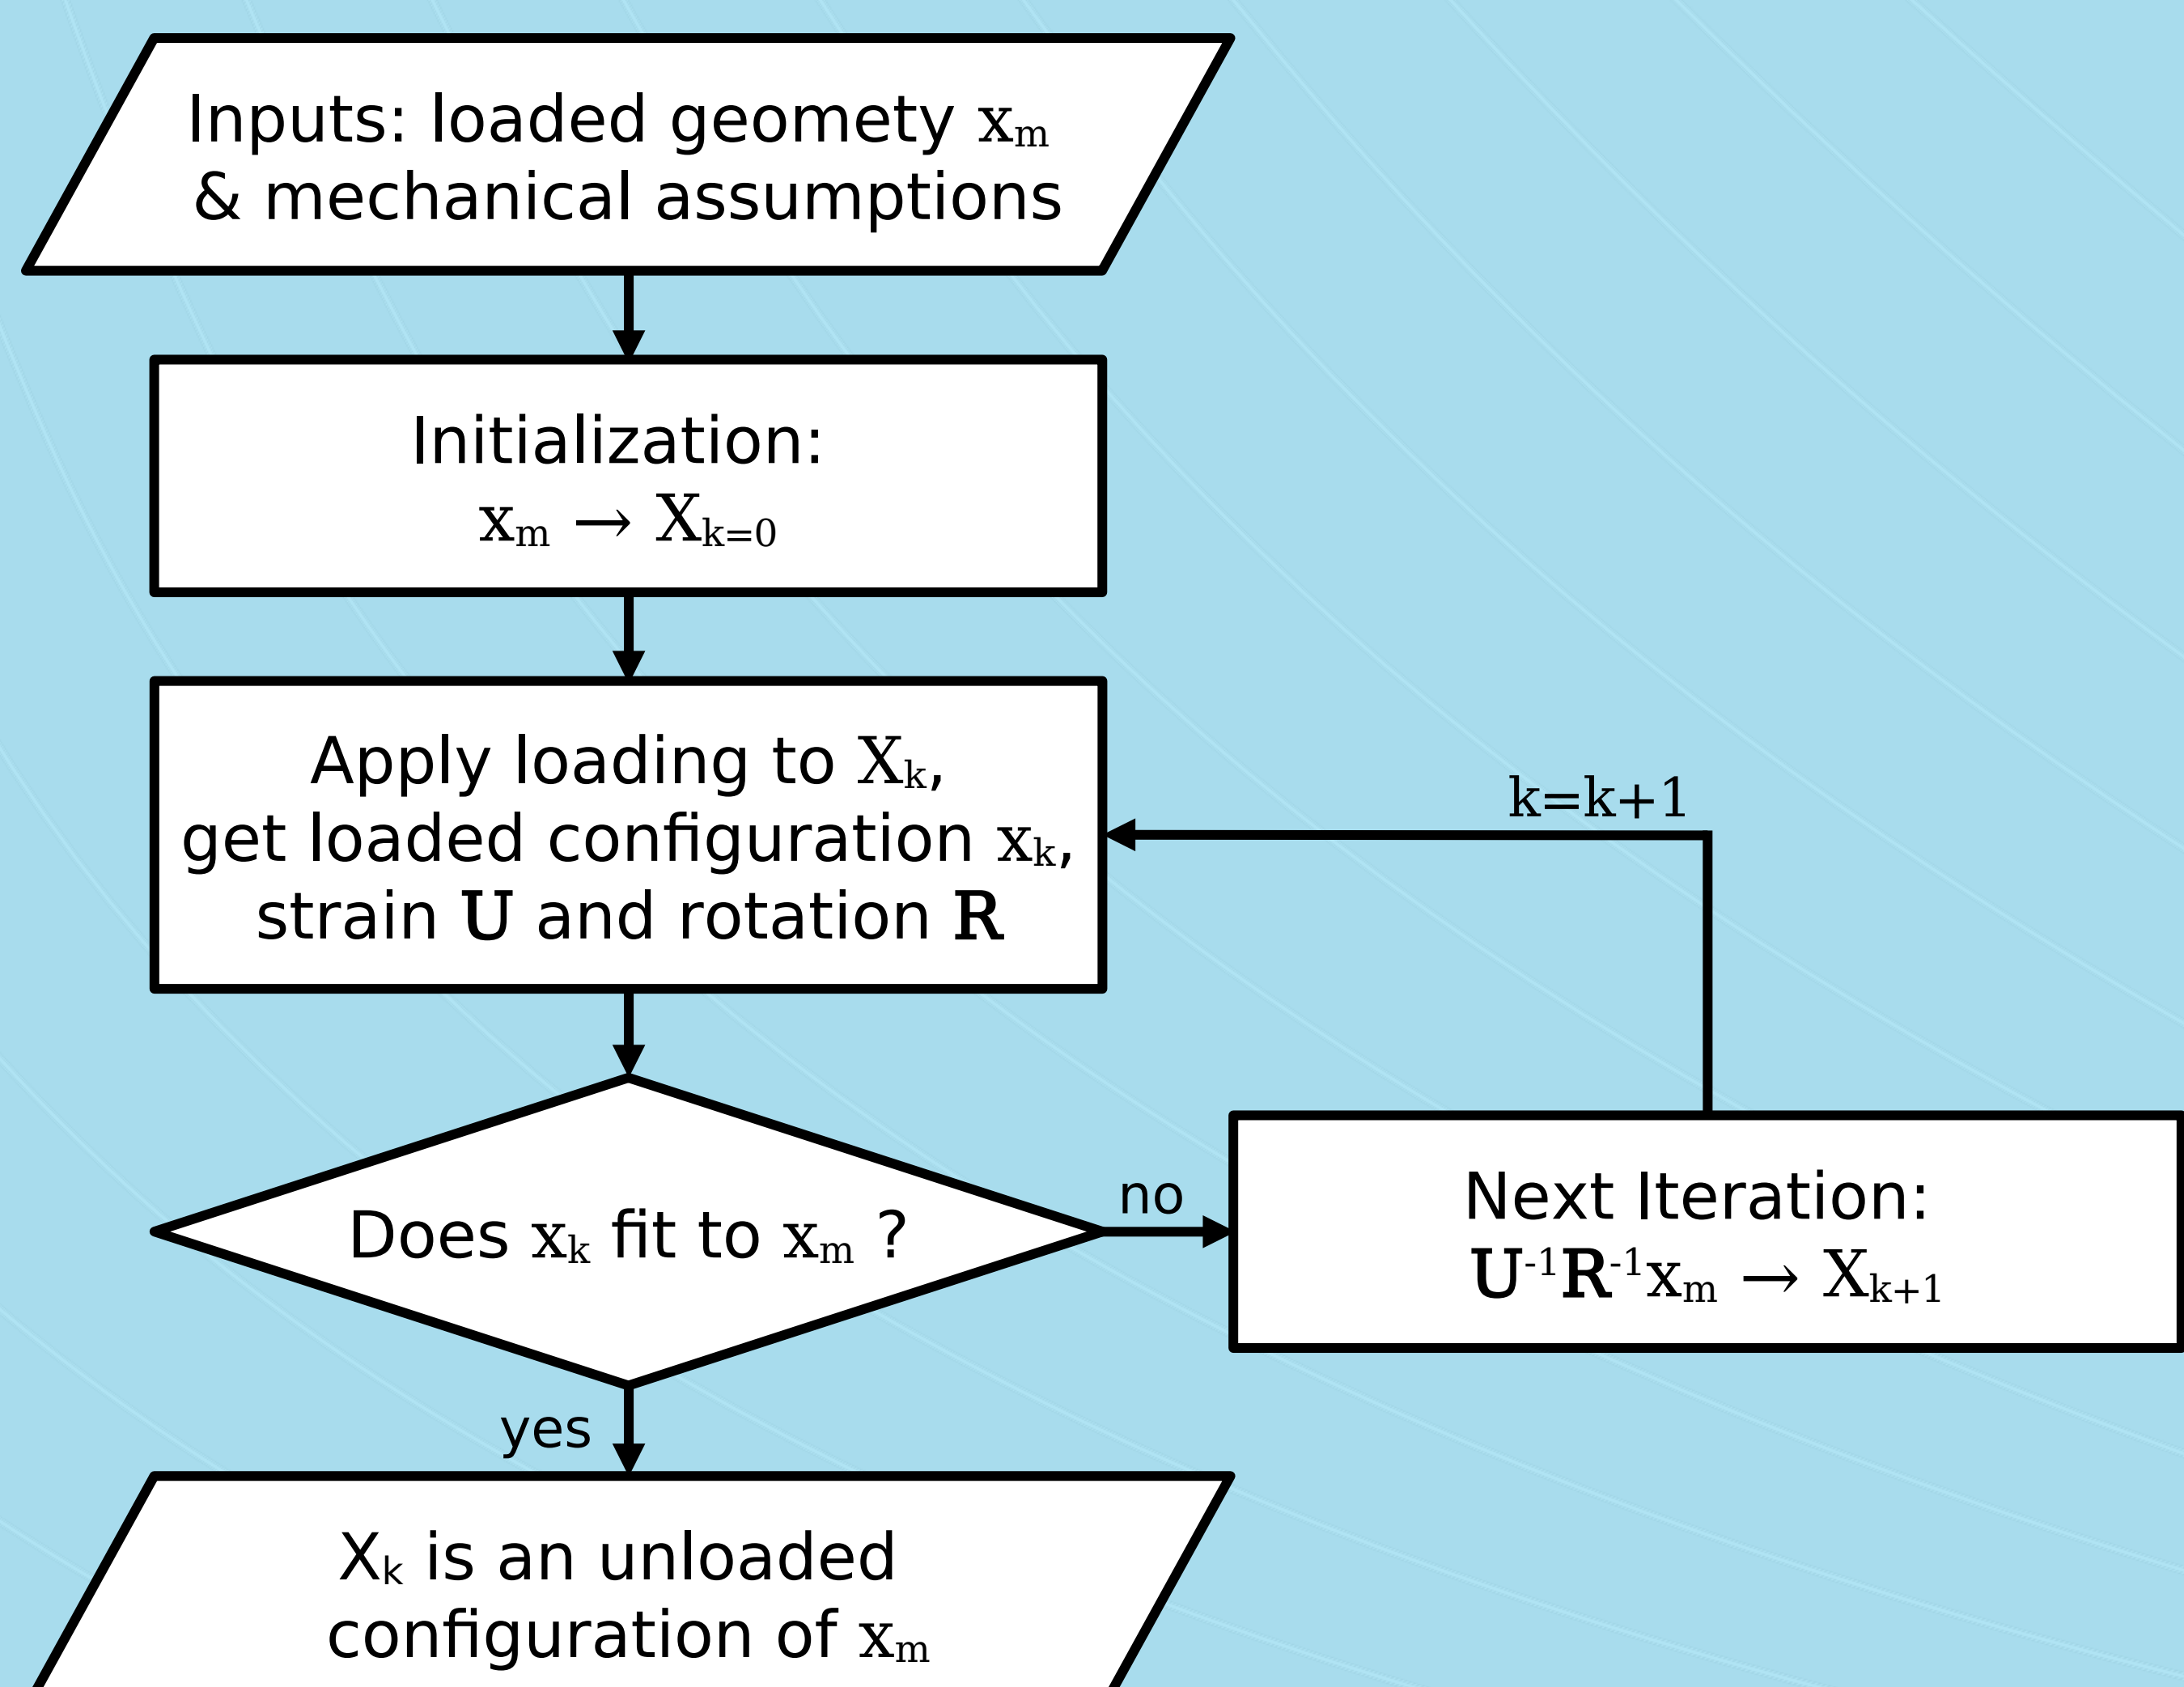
Inputs: loaded geomety $x_m$ & mechanical assumptions

Initialization:
$x_m \rightarrow X_{k=0}$

Apply loading to $X_k$, get loaded configuration $x_k$, strain $\mathbf{U}$ and rotation $\mathbf{R}$

k=k+1

Does $x_k$ fit to $x_m$ ?

no

Next Iteration:
$\mathbf{U}^{-1}\mathbf{R}^{-1}x_m \rightarrow X_{k+1}$

yes

$X_k$ is an unloaded configuration of $x_m$